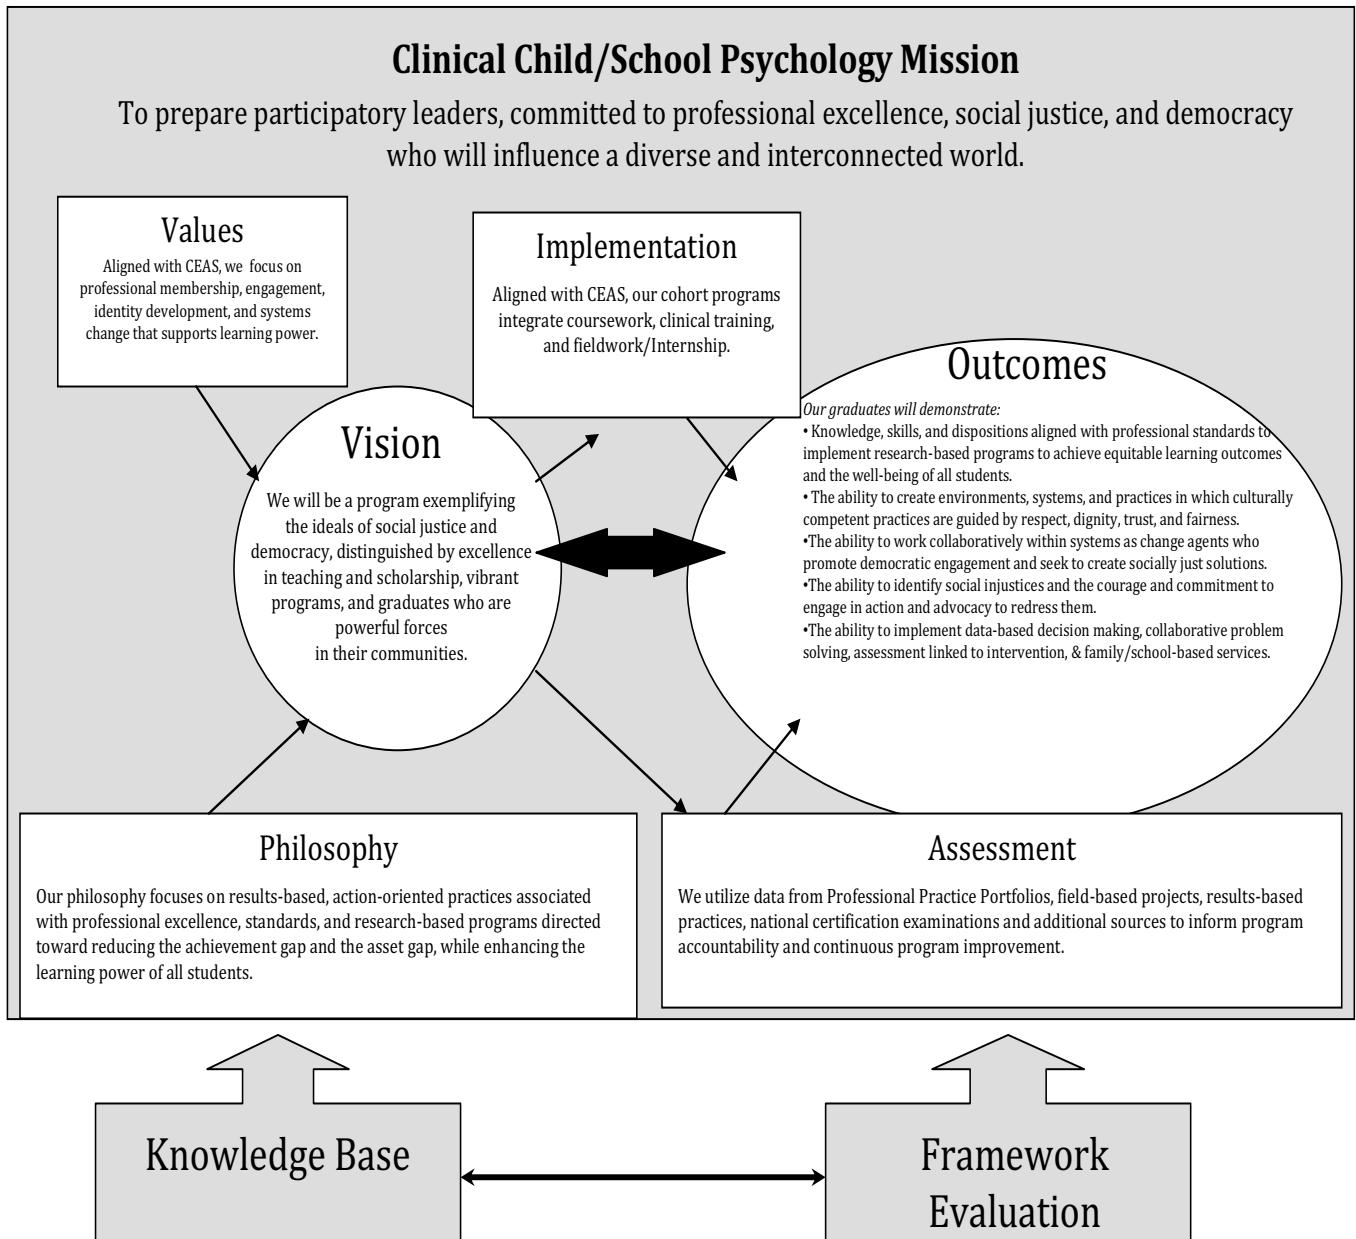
**Clinical Child/School Psychology Mission**

To prepare participatory leaders, committed to professional excellence, social justice, and democracy who will influence a diverse and interconnected world.

Values

Aligned with CEAS, we focus on professional membership, engagement, identity development, and systems change that supports learning power.

Implementation

Aligned with CEAS, our cohort programs integrate coursework, clinical training, and fieldwork/Internship.

Outcomes

*Our graduates will demonstrate:*

• Knowledge, skills, and dispositions aligned with professional standards to implement research-based programs to achieve equitable learning outcomes and the well-being of all students.

• The ability to create environments, systems, and practices in which culturally competent practices are guided by respect, dignity, trust, and fairness.

•The ability to work collaboratively within systems as change agents who promote democratic engagement and seek to create socially just solutions.

•The ability to identify social injustices and the courage and commitment to engage in action and advocacy to redress them.

•The ability to implement data-based decision making, collaborative problem solving, assessment linked to intervention, & family/school-based services.

Vision

We will be a program exemplifying the ideals of social justice and democracy, distinguished by excellence in teaching and scholarship, vibrant programs, and graduates who are powerful forces in their communities.

Philosophy

Our philosophy focuses on results-based, action-oriented practices associated with professional excellence, standards, and research-based programs directed toward reducing the achievement gap and the asset gap, while enhancing the learning power of all students.

Assessment

We utilize data from Professional Practice Portfolios, field-based projects, results-based practices, national certification examinations and additional sources to inform program accountability and continuous program improvement.

Knowledge Base

Framework Evaluation